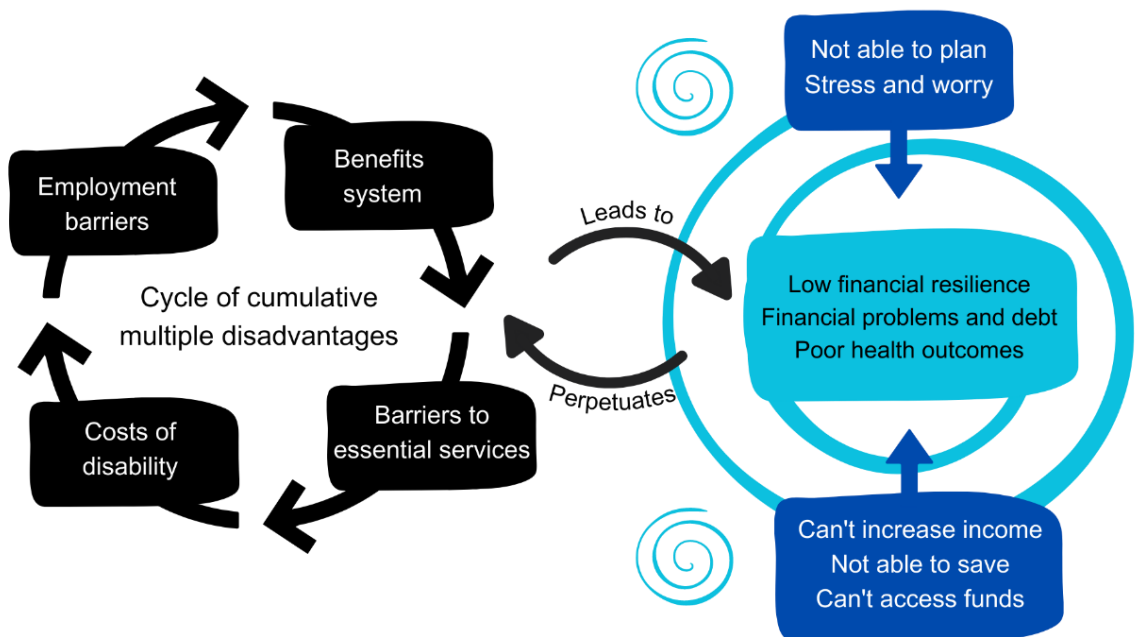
Employment barriers

Benefits system

Cycle of cumulative multiple disadvantages

Costs of disability

Barriers to essential services

Leads to

Perpetuates

Not able to plan
Stress and worry

Low financial resilience
Financial problems and debt
Poor health outcomes

Can't increase income
Not able to save
Can't access funds